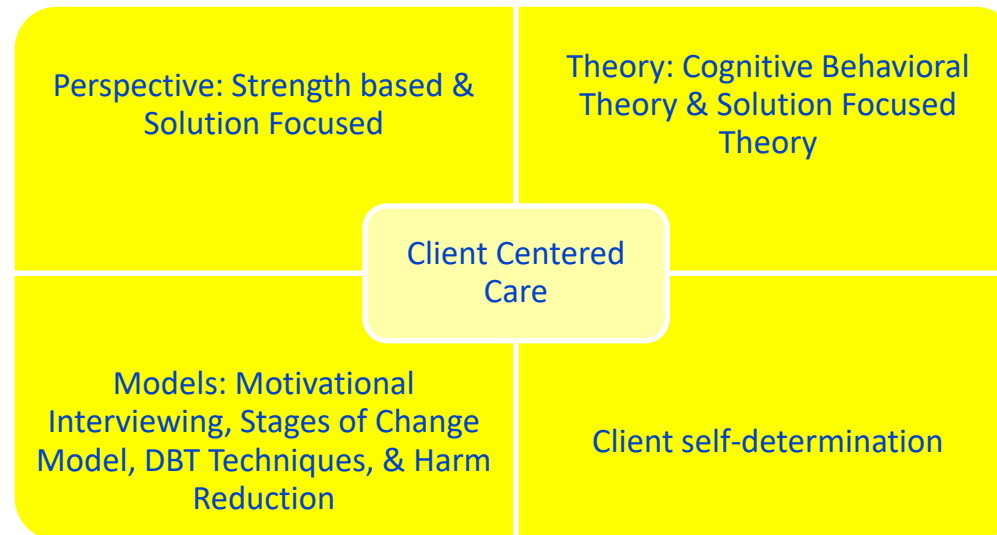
Perspective: Strength based & Solution Focused

Theory: Cognitive Behavioral Theory & Solution Focused Theory

Client Centered Care

Models: Motivational Interviewing, Stages of Change Model, DBT Techniques, & Harm Reduction

Client self-determination